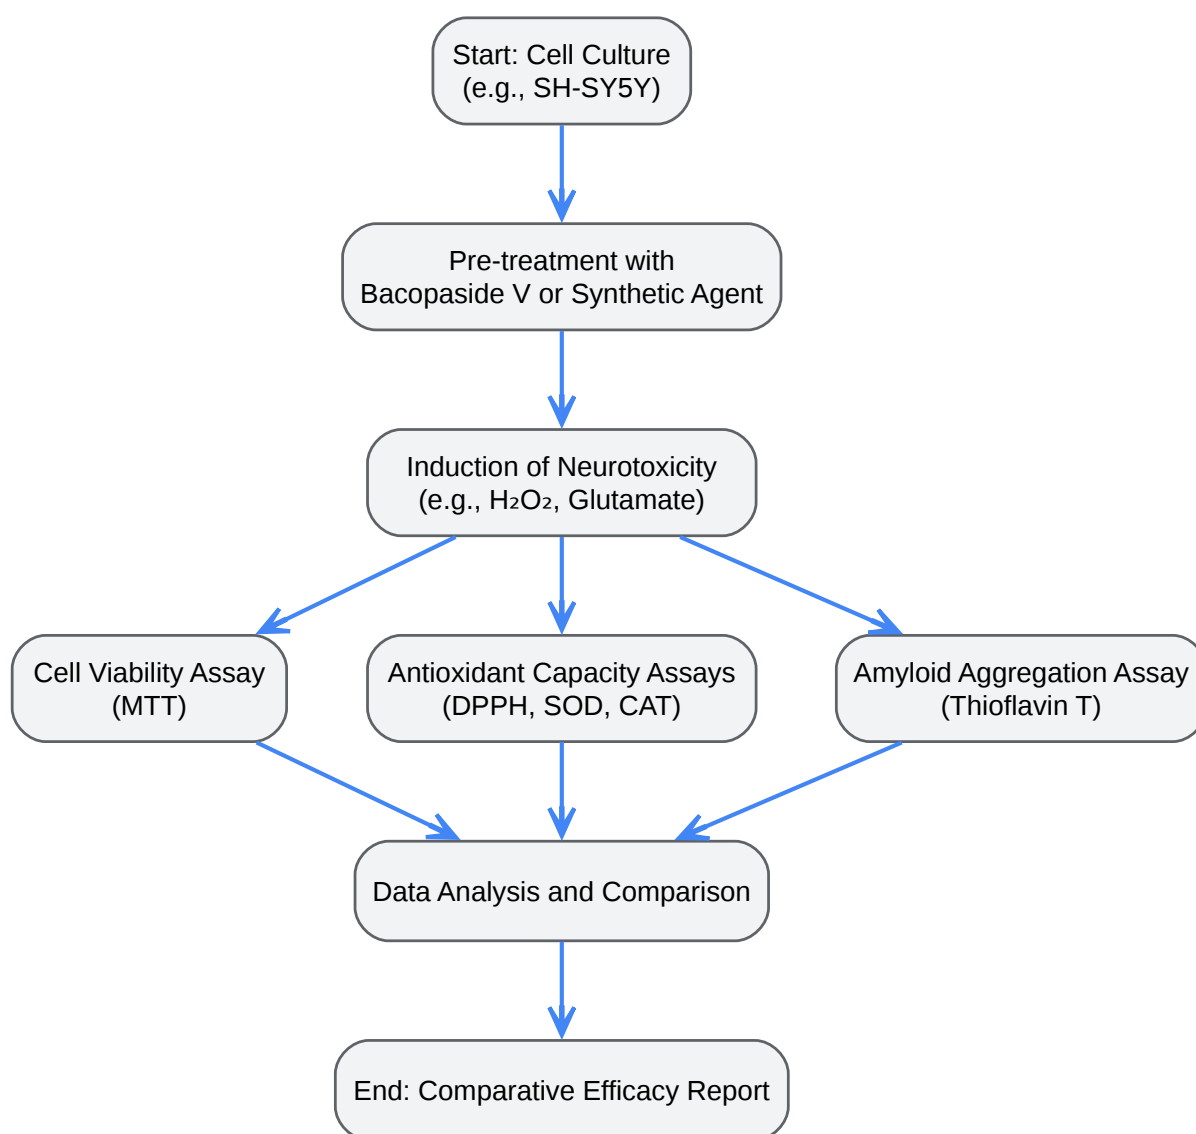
Start: Cell Culture (e.g., SH-SY5Y)

Pre-treatment with Bacopaside V or Synthetic Agent

Induction of Neurotoxicity (e.g., $H_2O_2$, Glutamate)

Cell Viability Assay (MTT)

Antioxidant Capacity Assays (DPPH, SOD, CAT)

Amyloid Aggregation Assay (Thioflavin T)

Data Analysis and Comparison

End: Comparative Efficacy Report